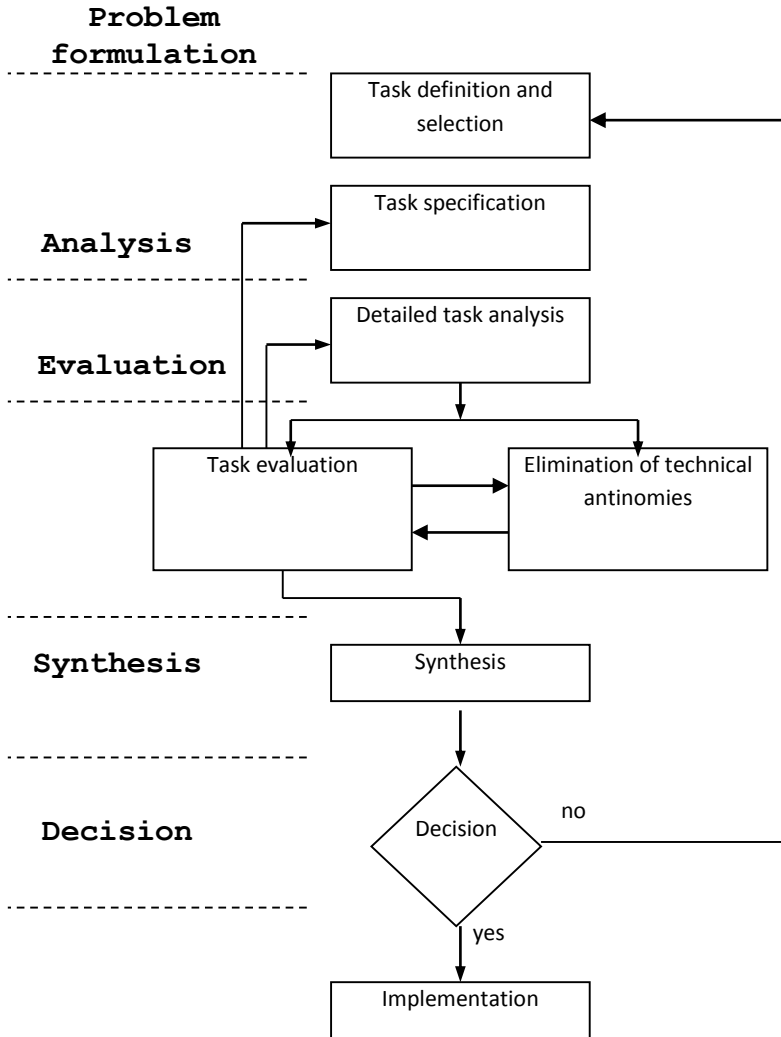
Problem formulation

Task definition and selection

Task specification

Analysis

Detailed task analysis

Evaluation

Task evaluation

Elimination of technical antinomies

Synthesis

Synthesis

Decision

Decision

no

yes

Implementation